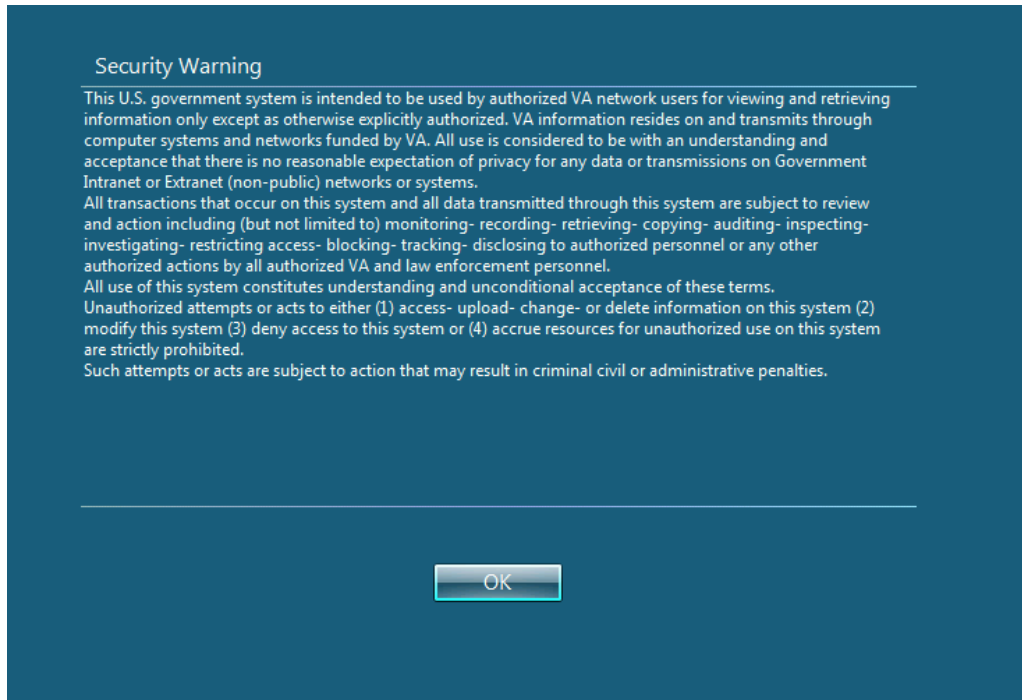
Security Warning

This U.S. government system is intended to be used by authorized VA network users for viewing and retrieving information only except as otherwise explicitly authorized. VA information resides on and transmits through computer systems and networks funded by VA. All use is considered to be with an understanding and acceptance that there is no reasonable expectation of privacy for any data or transmissions on Government Intranet or Extranet (non-public) networks or systems.
All transactions that occur on this system and all data transmitted through this system are subject to review and action including (but not limited to) monitoring- recording- retrieving- copying- auditing- inspecting- investigating- restricting access- blocking- tracking- disclosing to authorized personnel or any other authorized actions by all authorized VA and law enforcement personnel.
All use of this system constitutes understanding and unconditional acceptance of these terms.
Unauthorized attempts or acts to either (1) access- upload- change- or delete information on this system (2) modify this system (3) deny access to this system or (4) accrue resources for unauthorized use on this system are strictly prohibited.
Such attempts or acts are subject to action that may result in criminal civil or administrative penalties.

OK